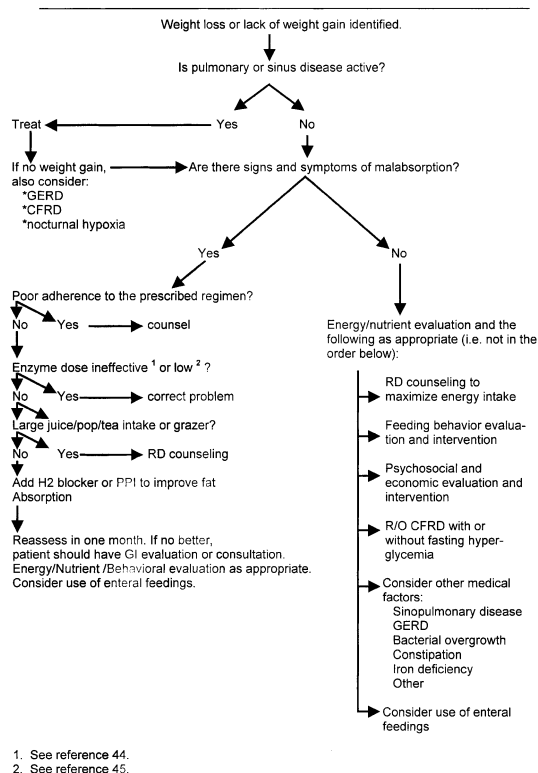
Weight loss or lack of weight gain identified.

Is pulmonary or sinus disease active?

Yes

No

Treat

If no weight gain, also consider:
*GERD
*CFRD
*nocturnal hypoxia

Are there signs and symptoms of malabsorption?

Yes

No

Poor adherence to the prescribed regimen?

No

Yes

counsel

Enzyme dose ineffective $^{1}$ or low $^{2}$ ?

No

Yes

correct problem

Large juice/pop/tea intake or grazer?

No

Yes

RD counseling

Add H2 blocker or PPI to improve fat Absorption

Reassess in one month. If no better, patient should have GI evaluation or consultation. Energy/Nutrient /Behavioral evaluation as appropriate. Consider use of enteral feedings.

Energy/nutrient evaluation and the following as appropriate (i.e. not in the order below):

RD counseling to maximize energy intake

Feeding behavior evaluation and intervention

Psychosocial and economic evaluation and intervention

R/O CFRD with or without fasting hyperglycemia

Consider other medical factors:
Sinopulmonary disease
GERD
Bacterial overgrowth
Constipation
Iron deficiency
Other

Consider use of enteral feedings

1. See reference 44.
2. See reference 45.